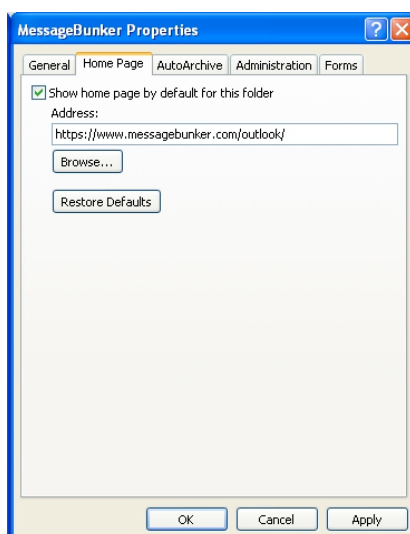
MessageBunker Properties

General | Home Page | AutoArchive | Administration | Forms

Show home page by default for this folder

Address:

https://www.messagebunker.com/outlook/

Browse...

Restore Defaults

OK | Cancel | Apply